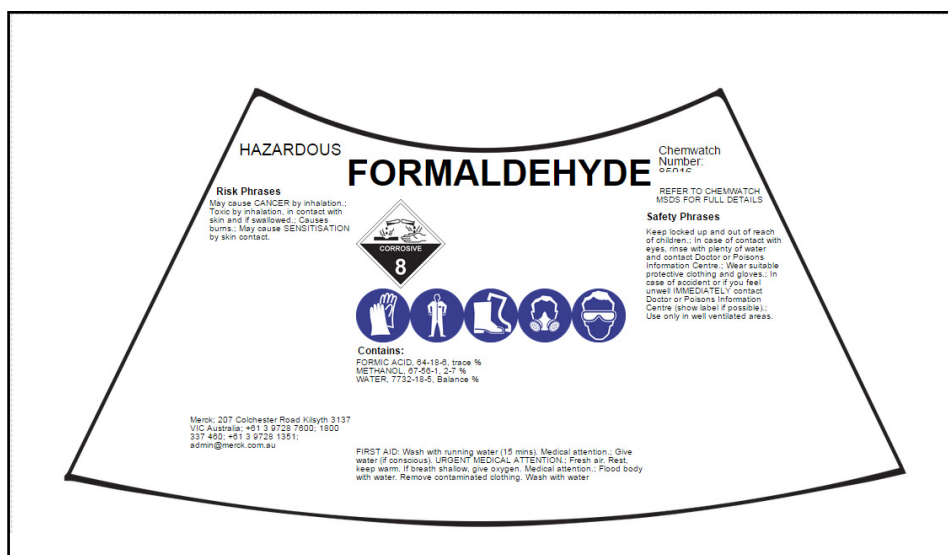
HAZARDOUS

FORMALDEHYDE

Chemwatch Number: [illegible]

REFER TO CHEMWATCH MSDS FOR FULL DETAILS

Risk Phrases

May cause CANCER by inhalation.; Toxic by inhalation, in contact with skin and if swallowed.; Causes burns.; May cause SENSITISATION by skin contact.

CORROSIVE

8

Safety Phrases

Keep locked up and out of reach of children.; In case of contact with eyes, rinse with plenty of water and contact Doctor or Poisons Information Centre.; Wear suitable protective clothing and gloves.; In case of accident or if you feel unwell IMMEDIATELY contact Doctor or Poisons Information Centre (show label if possible).; Use only in well ventilated areas.

Contains:

FORMIC ACID, 64-18-6, trace %
METHANOL, 67-56-1, 2-7 %
WATER, 7732-18-5, Balance %

Merck; 207 Colchester Road Kilsyth 3137 VIC Australia; +61 3 9728 7600; 1800 337 460; +61 3 9728 1351; admin@merck.com.au

FIRST AID: Wash with running water (15 mins). Medical attention.; Give water (if conscious). URGENT MEDICAL ATTENTION.; Fresh air. Rest, keep warm. If breath shallow, give oxygen. Medical attention.; Flood body with water. Remove contaminated clothing. Wash with water